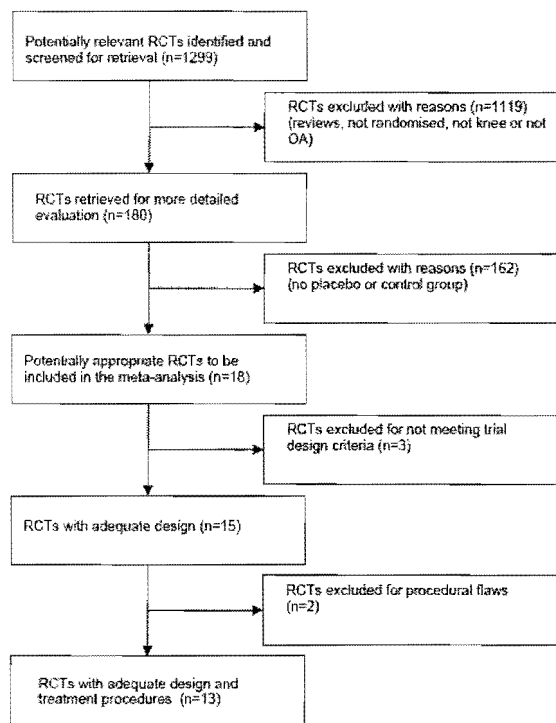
Potentially relevant RCTs identified and screened for retrieval (n=1299)

RCTs excluded with reasons (n=1119) (reviews, not randomised, not knee or not OA)

RCTs retrieved for more detailed evaluation (n=180)

RCTs excluded with reasons (n=162) (no placebo or control group)

Potentially appropriate RCTs to be included in the meta-analysis (n=18)

RCTs excluded for not meeting trial design criteria (n=3)

RCTs with adequate design (n=15)

RCTs excluded for procedural flaws (n=2)

RCTs with adequate design and treatment procedures (n=13)